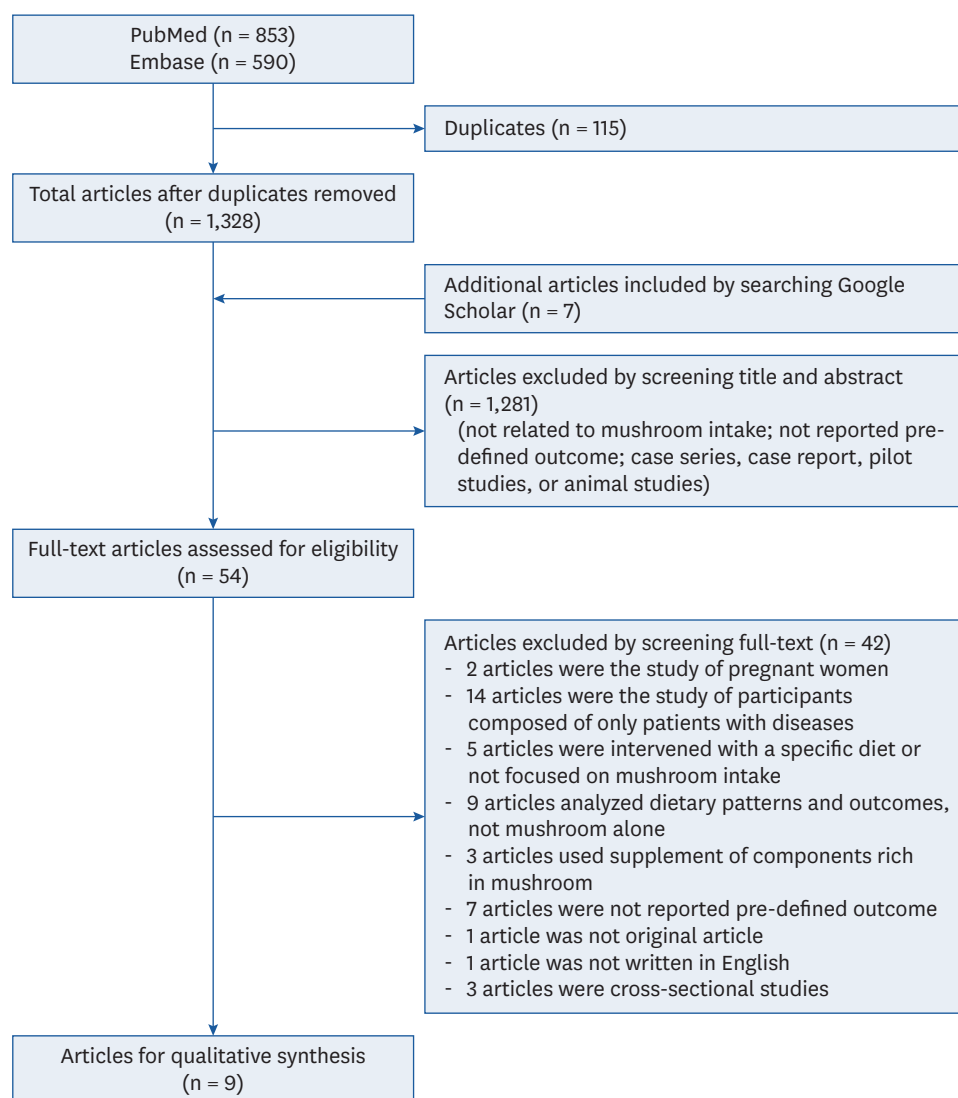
PubMed (n = 853)
Embase (n = 590)

Duplicates (n = 115)

Total articles after duplicates removed
(n = 1,328)

Additional articles included by searching Google Scholar (n = 7)

Articles excluded by screening title and abstract
(n = 1,281)
(not related to mushroom intake; not reported predefined outcome; case series, case report, pilot studies, or animal studies)

Full-text articles assessed for eligibility
(n = 54)

Articles excluded by screening full-text (n = 42)
- 2 articles were the study of pregnant women
- 14 articles were the study of participants composed of only patients with diseases
- 5 articles were intervened with a specific diet or not focused on mushroom intake
- 9 articles analyzed dietary patterns and outcomes, not mushroom alone
- 3 articles used supplement of components rich in mushroom
- 7 articles were not reported pre-defined outcome
- 1 article was not original article
- 1 article was not written in English
- 3 articles were cross-sectional studies

Articles for qualitative synthesis
(n = 9)